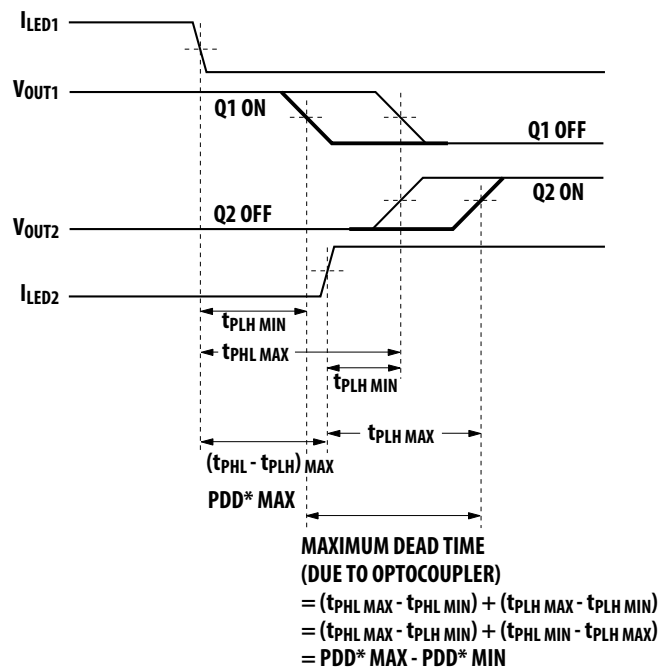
$I_{LED1}$

$V_{OUT1}$

Q1 ON

Q1 OFF

Q2 ON

Q2 OFF

$V_{OUT2}$

$I_{LED2}$

$t_{PLH\ MIN}$

$t_{PHL\ MAX}$

$t_{PLH\ MIN}$

$t_{PLH\ MAX}$

$(t_{PHL} - t_{PLH})_{MAX}$

PDD* MAX

MAXIMUM DEAD TIME
(DUE TO OPTOCOUPLER)
$= (t_{PHL\ MAX} - t_{PHL\ MIN}) + (t_{PLH\ MAX} - t_{PLH\ MIN})$
$= (t_{PHL\ MAX} - t_{PLH\ MIN}) + (t_{PHL\ MIN} - t_{PLH\ MAX})$
= PDD* MAX - PDD* MIN